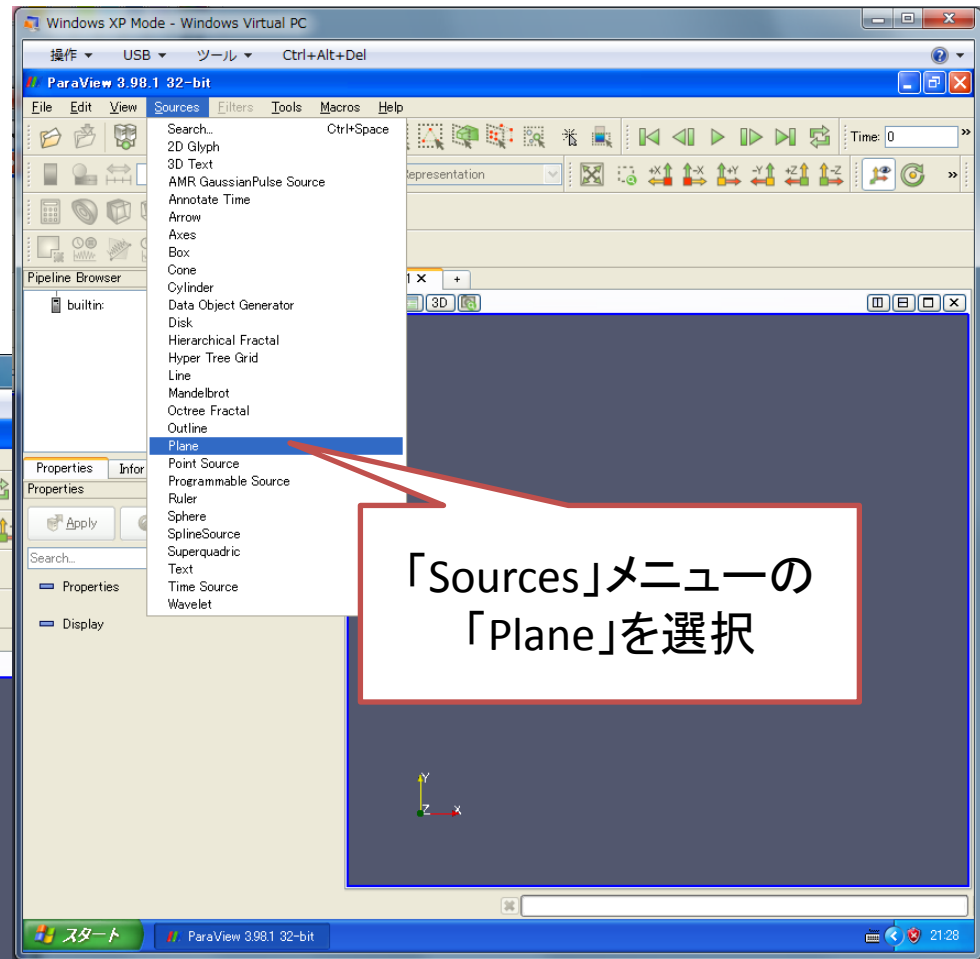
Windows XP Mode - Windows Virtual PC

操作 ▾ USB ▾ ツール ▾ Ctrl+Alt+Del

ParaView 3.98.1 32-bit

File Edit View Sources Filters Tools Macros Help

Time: 0

Representation

Pipeline Browser

builtin:

1 ×  +

3D

Properties  Infor

Properties

Apply

Search...

Properties

Display

Search... Ctrl+Space
2D Glyph
3D Text
AMR GaussianPulse Source
Annotate Time
Arrow
Axes
Box
Cone
Cylinder
Data Object Generator
Disk
Hierarchical Fractal
Hyper Tree Grid
Line
Mandelbrot
Octree Fractal
Outline
Plane
Point Source
Programmable Source
Ruler
Sphere
SplineSource
Superquadric
Text
Time Source
Wavelet

「Sources」メニューの「Plane」を選択

Y
Z X

スタート  ParaView 3.98.1 32-bit  21:28